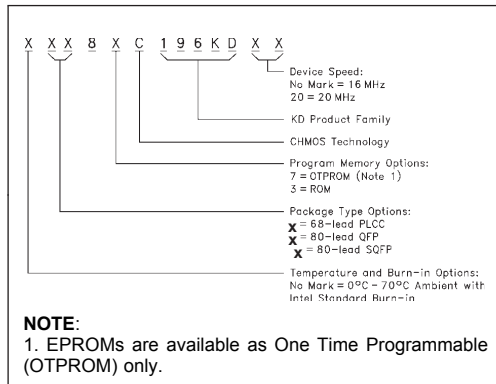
X XX 8 X C 196KD X X

Device Speed:
No Mark = 16 MHz
20 = 20 MHz

KD Product Family

CHMOS Technology

Program Memory Options:
7 = OTPROM (Note 1)
3 = ROM

Package Type Options:
X = 68-lead PLCC
X = 80-lead QFP
X = 80-lead SQFP

Temperature and Burn-in Options:
No Mark = 0°C – 70°C Ambient with Intel Standard Burn-in

NOTE:
1. EPROMs are available as One Time Programmable (OTPROM) only.